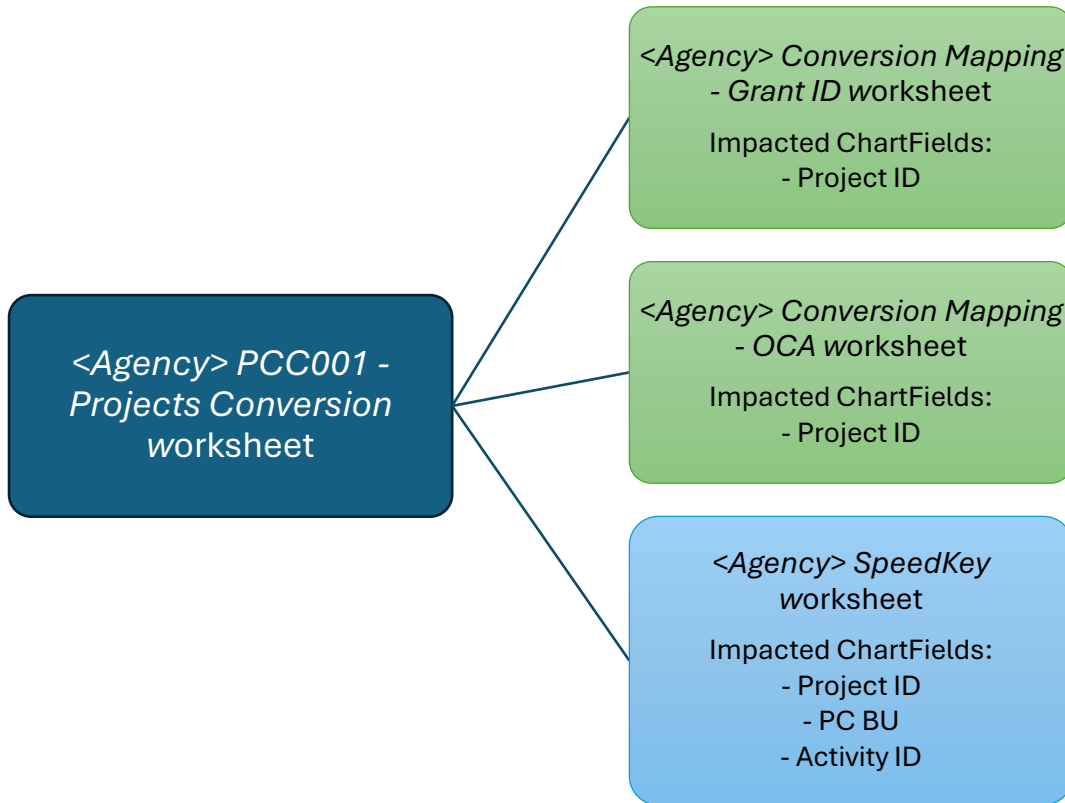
<Agency> PCC001 - Projects Conversion worksheet

<Agency> Conversion Mapping - Grant ID worksheet

Impacted ChartFields:
- Project ID

<Agency> Conversion Mapping - OCA worksheet

Impacted ChartFields:
- Project ID

<Agency> SpeedKey worksheet

Impacted ChartFields:
- Project ID
- PC BU
- Activity ID